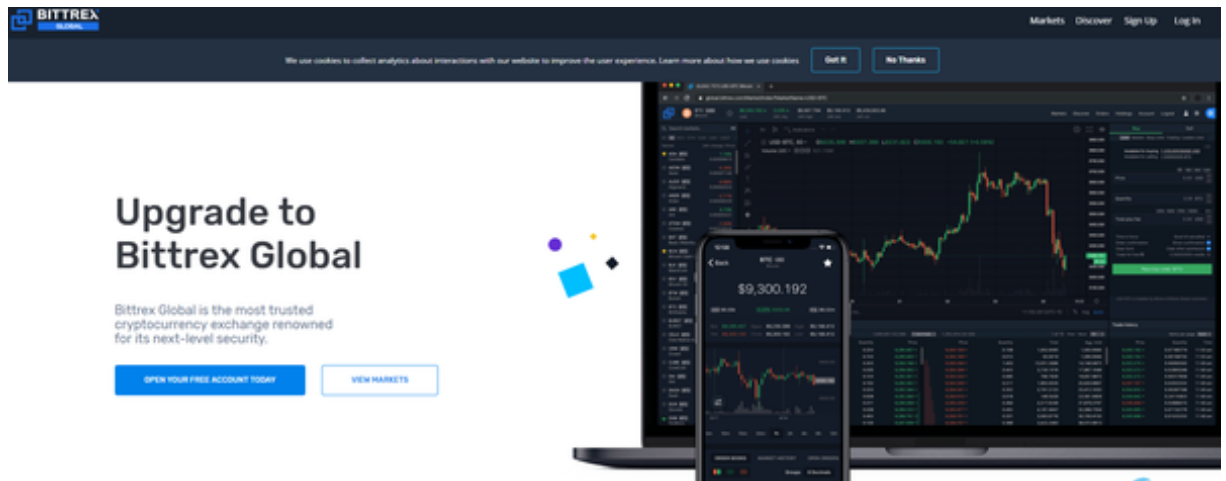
BITTREX GLOBAL

Markets Discover Sign Up Log In

We use cookies to collect analytics about interactions with our website to improve the user experience. Learn more about how we use cookies

Got It

No Thanks

Upgrade to Bittrex Global

Bittrex Global is the most trusted cryptocurrency exchange renowned for its next-level security.

OPEN YOUR FREE ACCOUNT TODAY

VIEW MARKETS

$9,300.192